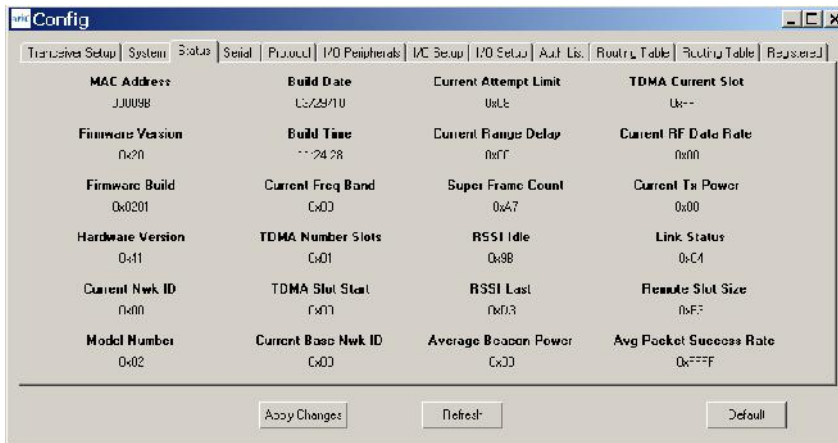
Config

Transceiver Setup | System | Status | Serial | Protocol | I/O Peripherals | I/C Setup | I/O Setup | Auth List | Routing Table | Routing Table | Registered

| MAC Address | Build Date | Current Attempt Limit | TDMA Current Slot |
|---|---|---|---|
| 00009B | 05/29/10 | 0x06 | 0x-- |
| Firmware Version | Build Time | Current Range Delay | Current RF Data Rate |
| 0x20 | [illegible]:24:28 | 0x0C | 0x00 |
| Firmware Build | Current Freq Band | Super Frame Count | Current Tx Power |
| 0x0201 | 0x00 | 0xA7 | 0x00 |
| Hardware Version | TDMA Number Slots | RSSI Idle | Link Status |
| 0x11 | 0x01 | 0x9B | 0xC4 |
| Current Nwk ID | TDMA Slot Start | RSSI Last | Remote Slot Size |
| 0x00 | 0x00 | 0x03 | 0xFF |
| Model Number | Current Base Nwk ID | Average Beacon Power | Avg Packet Success Rate |
| 0x02 | 0x00 | 0x00 | 0xFFFF |

Apply Changes | Refresh | Default